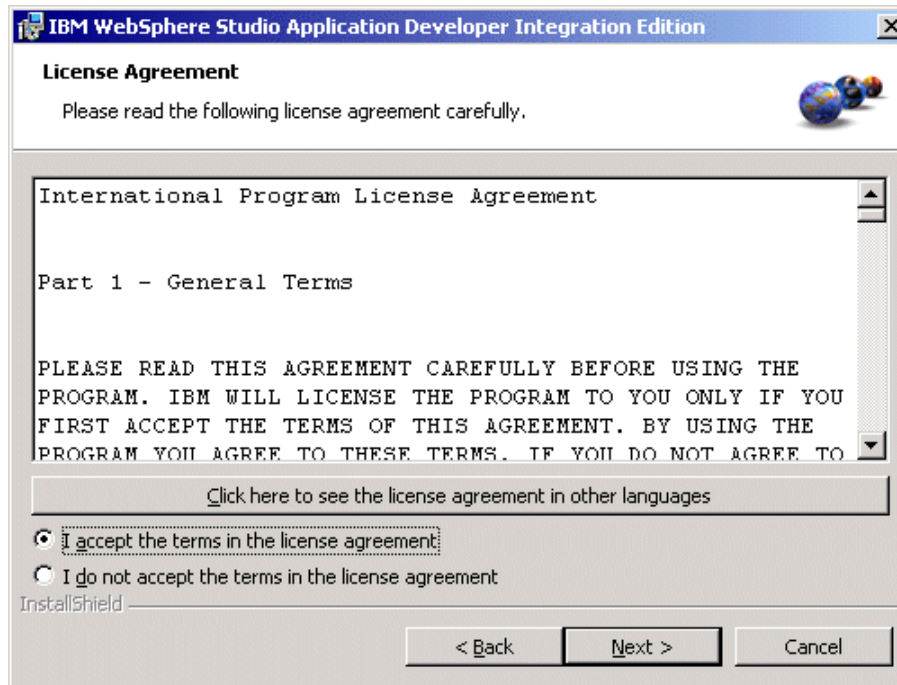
IBM WebSphere Studio Application Developer Integration Edition

License Agreement

Please read the following license agreement carefully.

International Program License Agreement

Part 1 - General Terms

PLEASE READ THIS AGREEMENT CAREFULLY BEFORE USING THE PROGRAM. IBM WILL LICENSE THE PROGRAM TO YOU ONLY IF YOU FIRST ACCEPT THE TERMS OF THIS AGREEMENT. BY USING THE PROGRAM YOU AGREE TO THESE TERMS. IF YOU DO NOT AGREE TO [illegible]

Click here to see the license agreement in other languages

I accept the terms in the license agreement

I do not accept the terms in the license agreement

InstallShield

< Back

Next >

Cancel